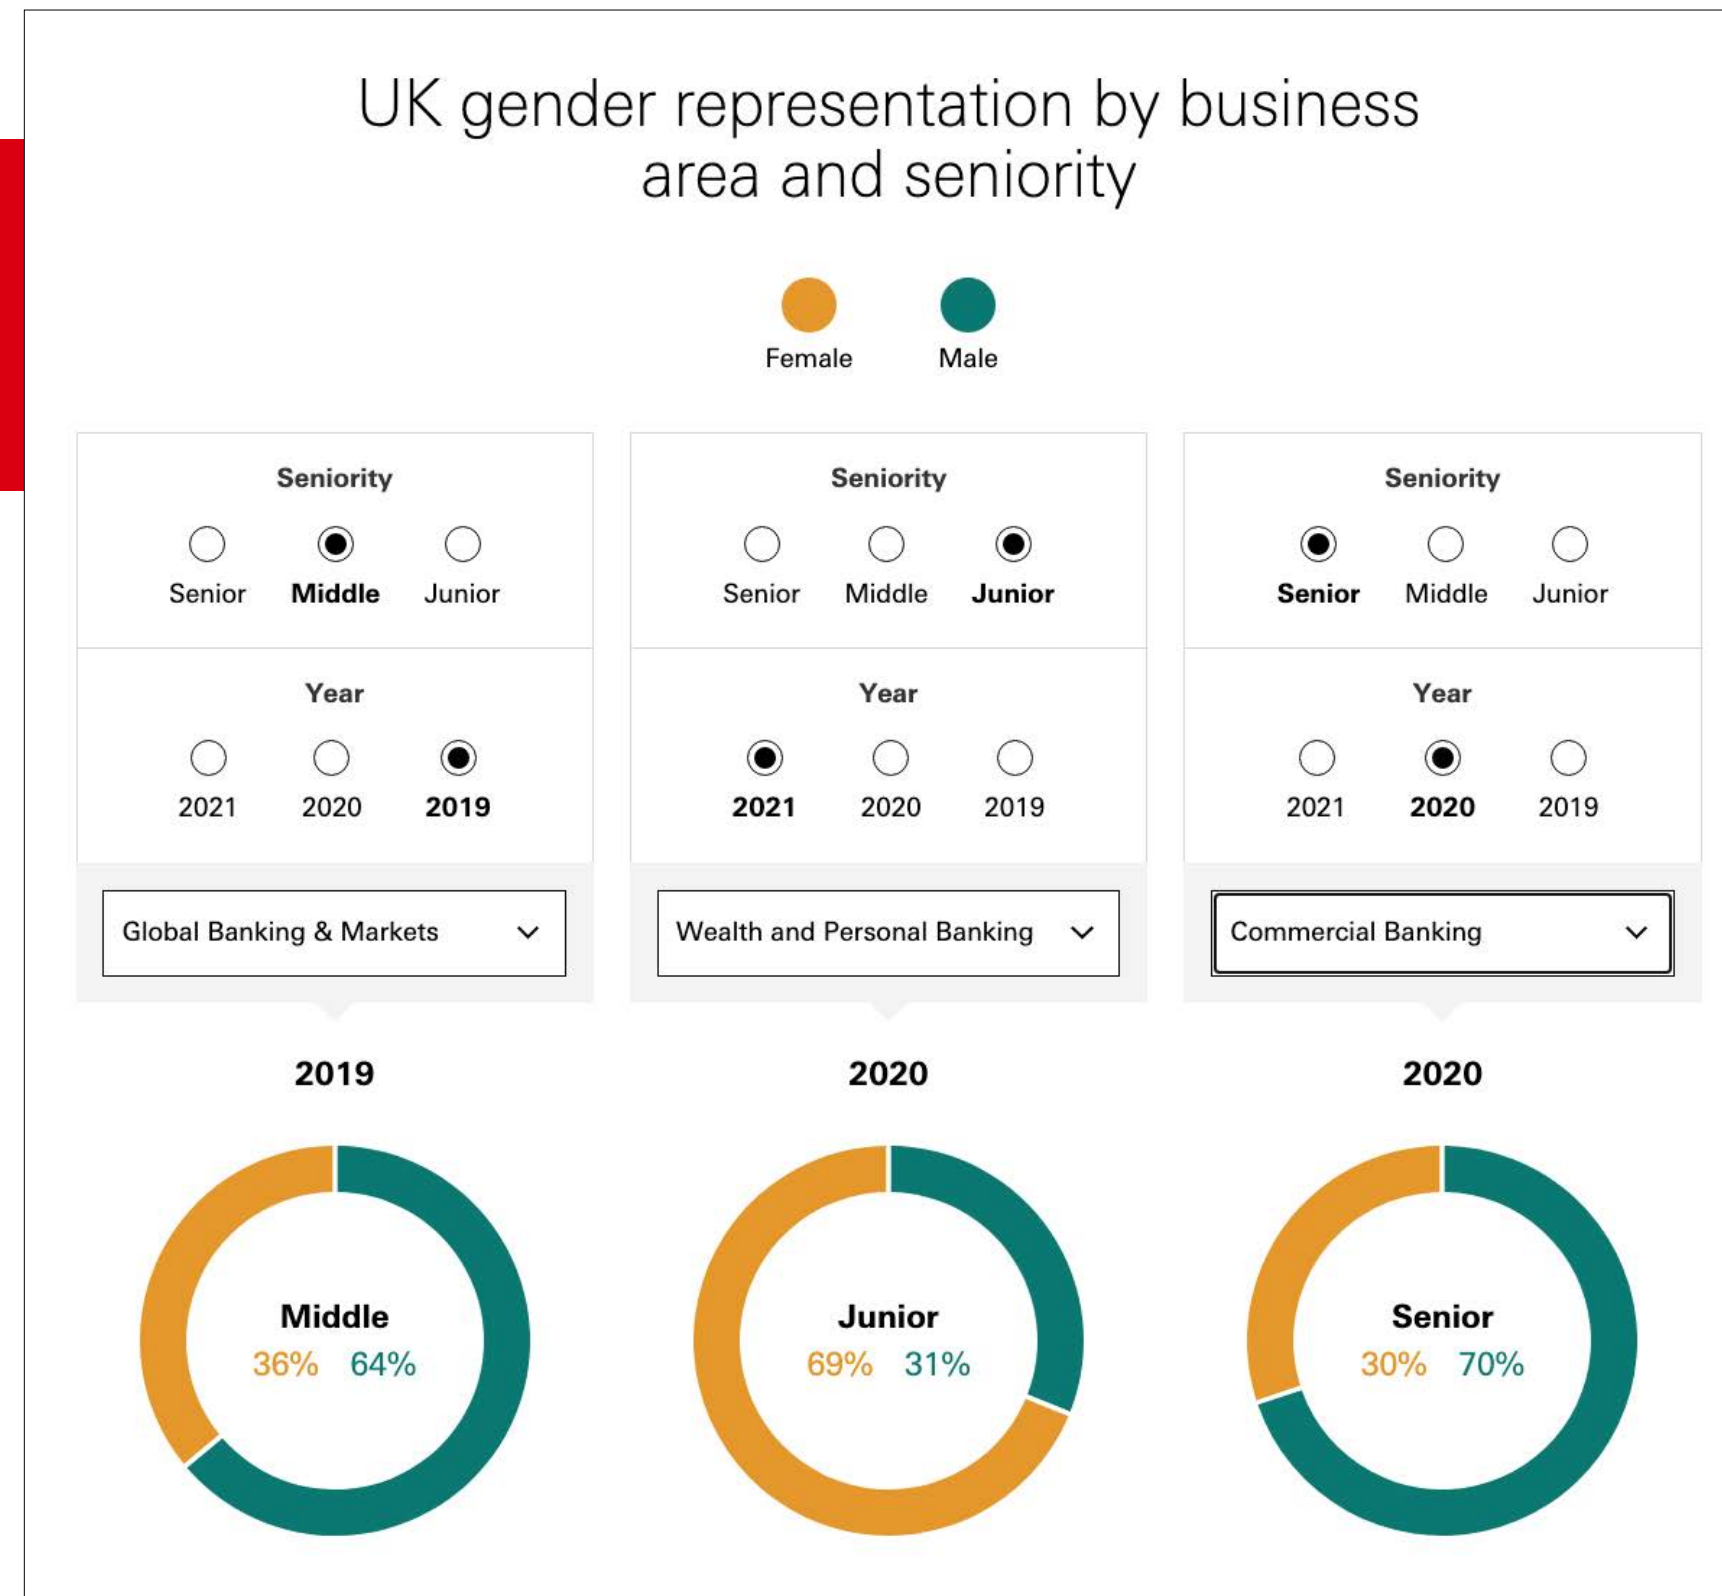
UK gender representation by business area and seniority

Female Male

Seniority

Senior Middle Junior

Year

2021 2020 2019

Global Banking & Markets

2019

Middle
36% 64%

Seniority

Senior Middle Junior

Year

2021 2020 2019

Wealth and Personal Banking

2020

Junior
69% 31%

Seniority

Senior Middle Junior

Year

2021 2020 2019

Commercial Banking

2020

Senior
30% 70%